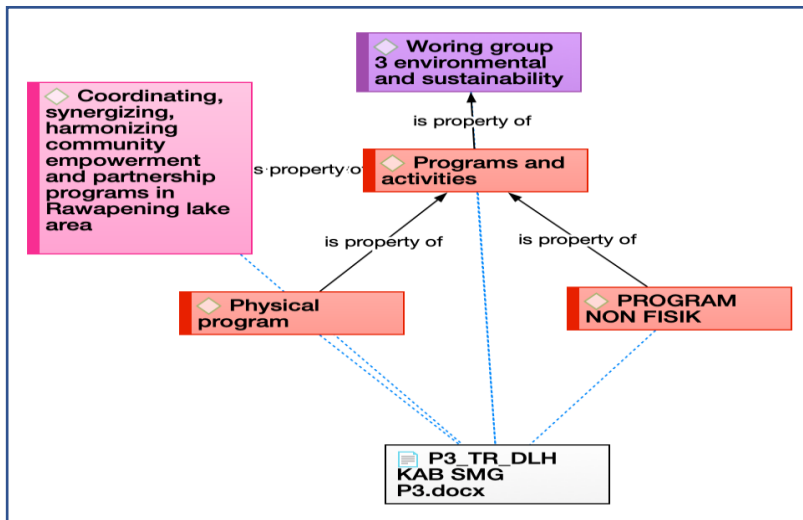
Woring group 3 environmental and sustainability

is property of

Coordinating, synergizing, harmonizing community empowerment and partnership programs in Rawapening lake area

is property of

Programs and activities

is property of

is property of

Physical program

PROGRAM NON FISIK

P3_TR_DLH KAB SMG P3.docx